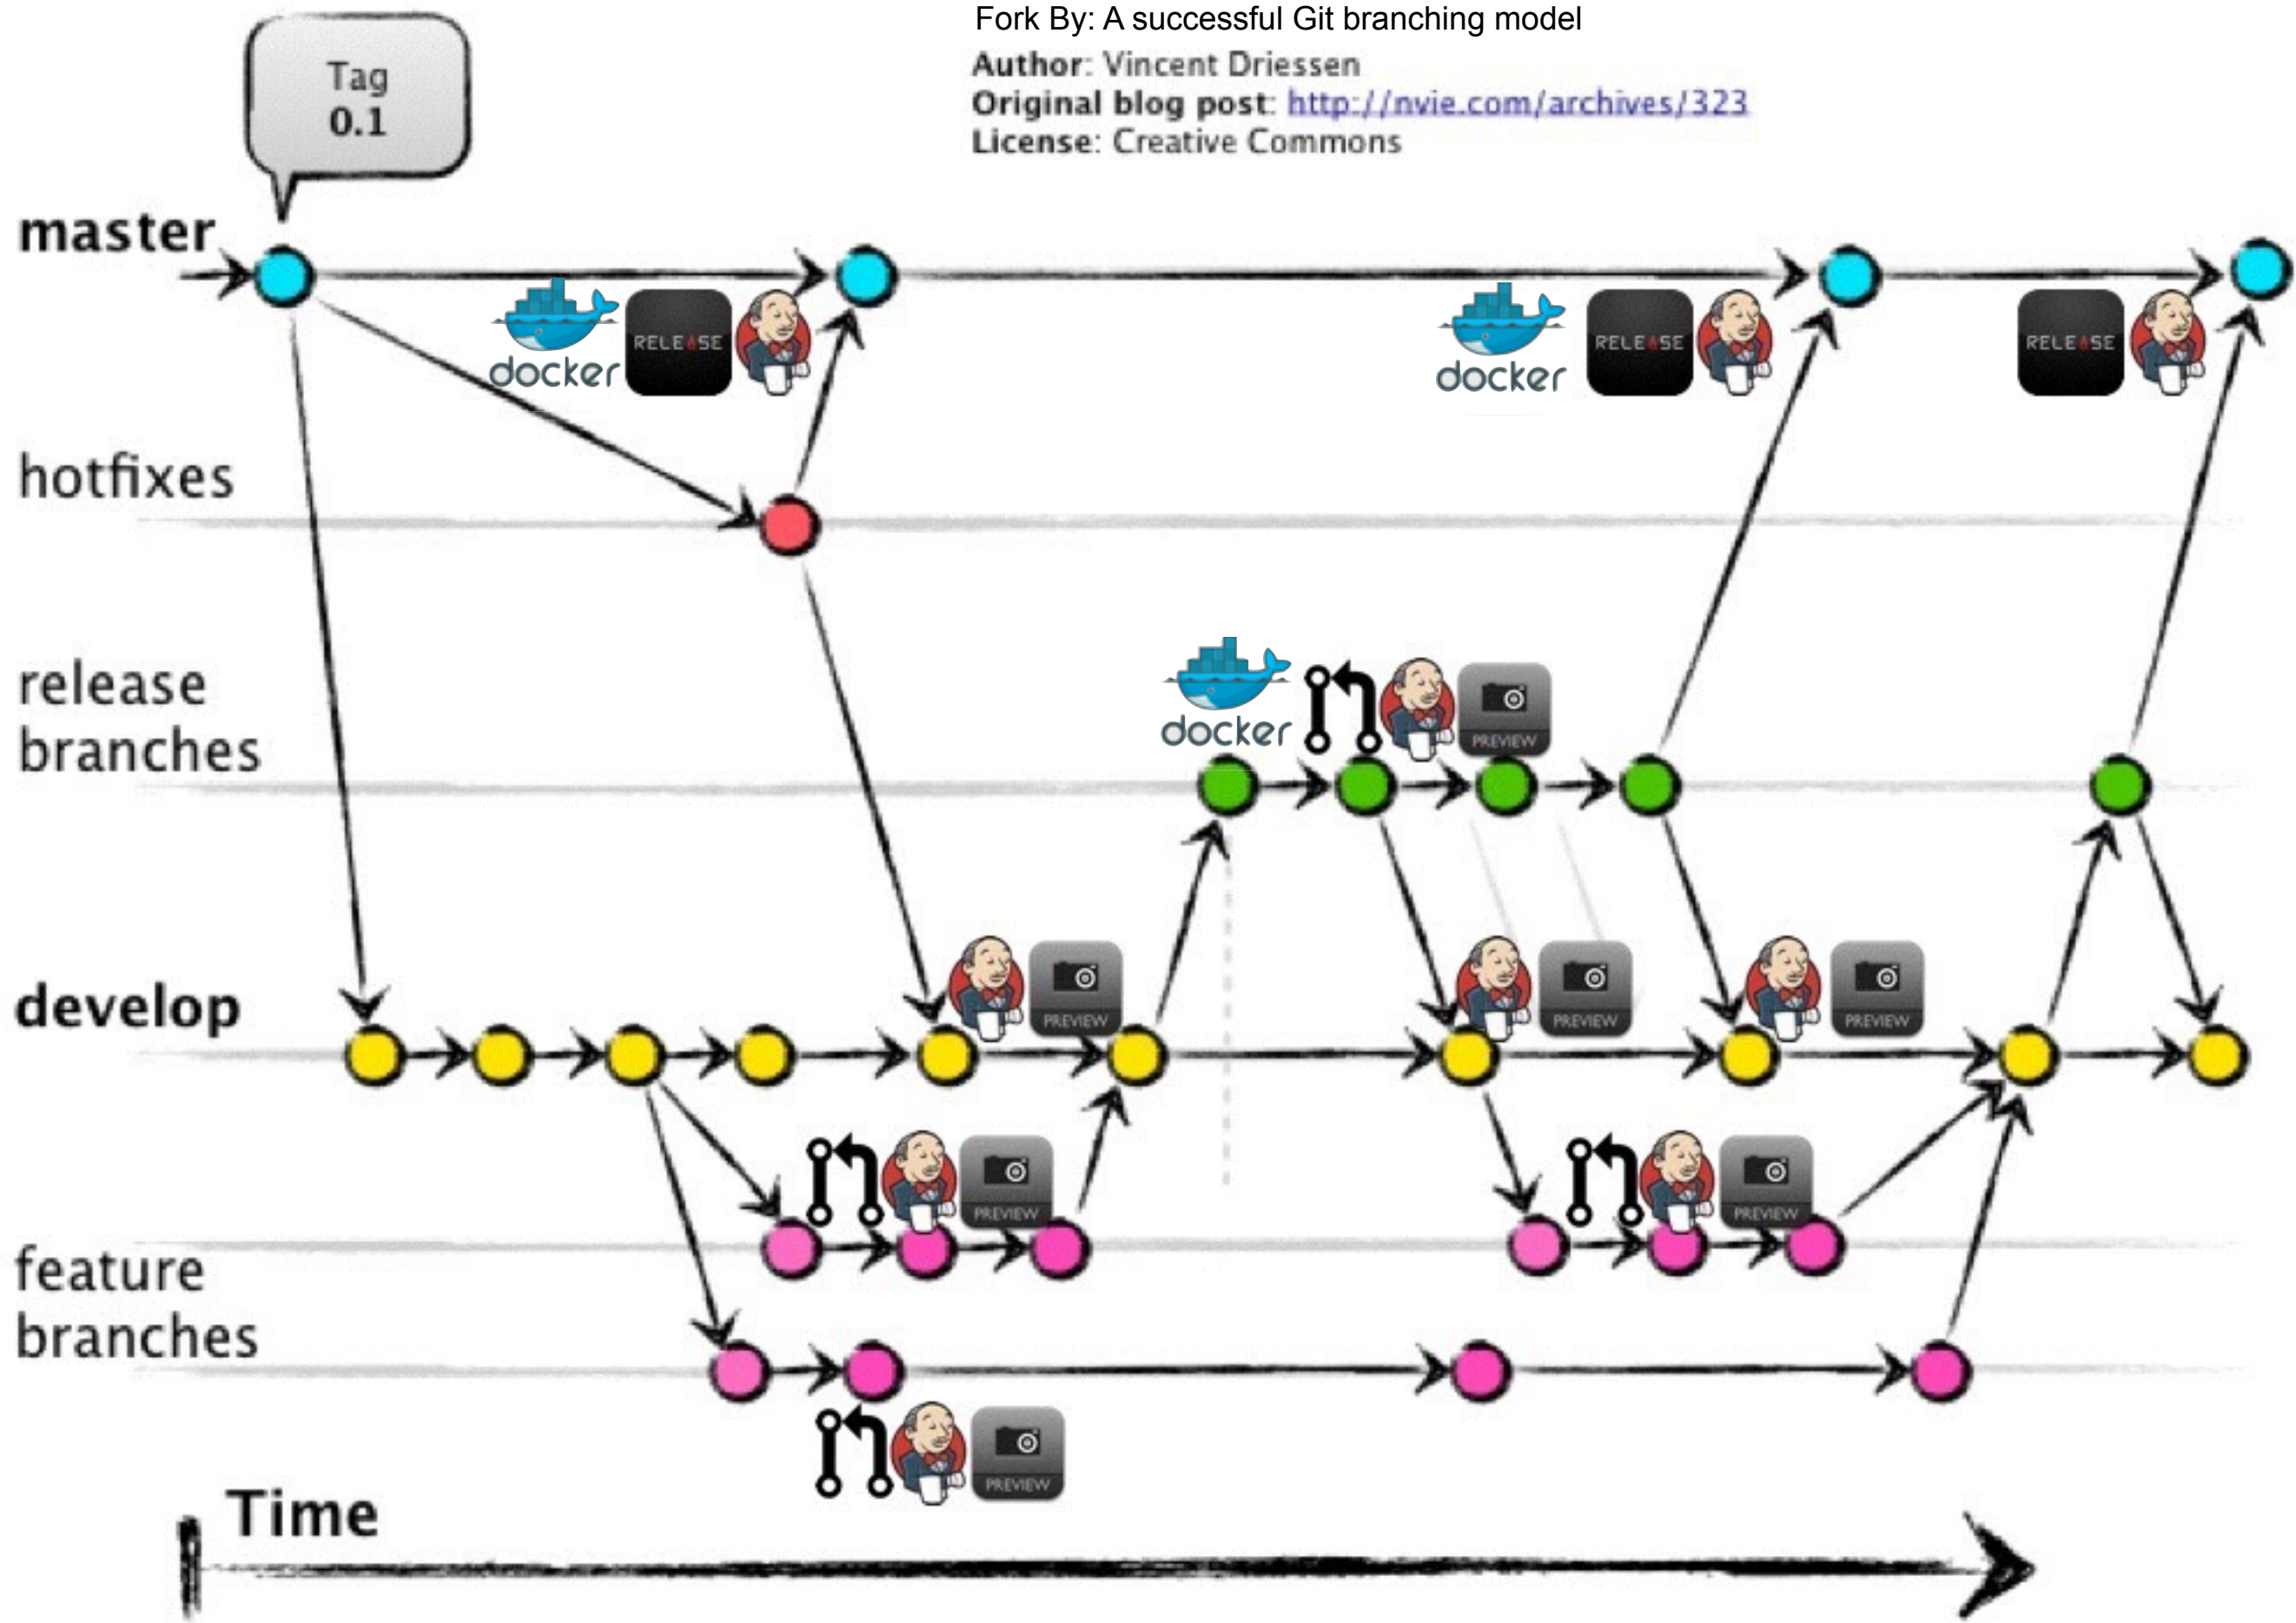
Fork By: A successful Git branching model
Author: Vincent Driessen
Original blog post: http://nvie.com/archives/323
License: Creative Commons

Tag 0.1

master

docker RELEASE

docker RELEASE

RELEASE

hotfixes

release branches

docker

PREVIEW

develop

PREVIEW

PREVIEW

PREVIEW

PREVIEW

PREVIEW

feature branches

PREVIEW

Time